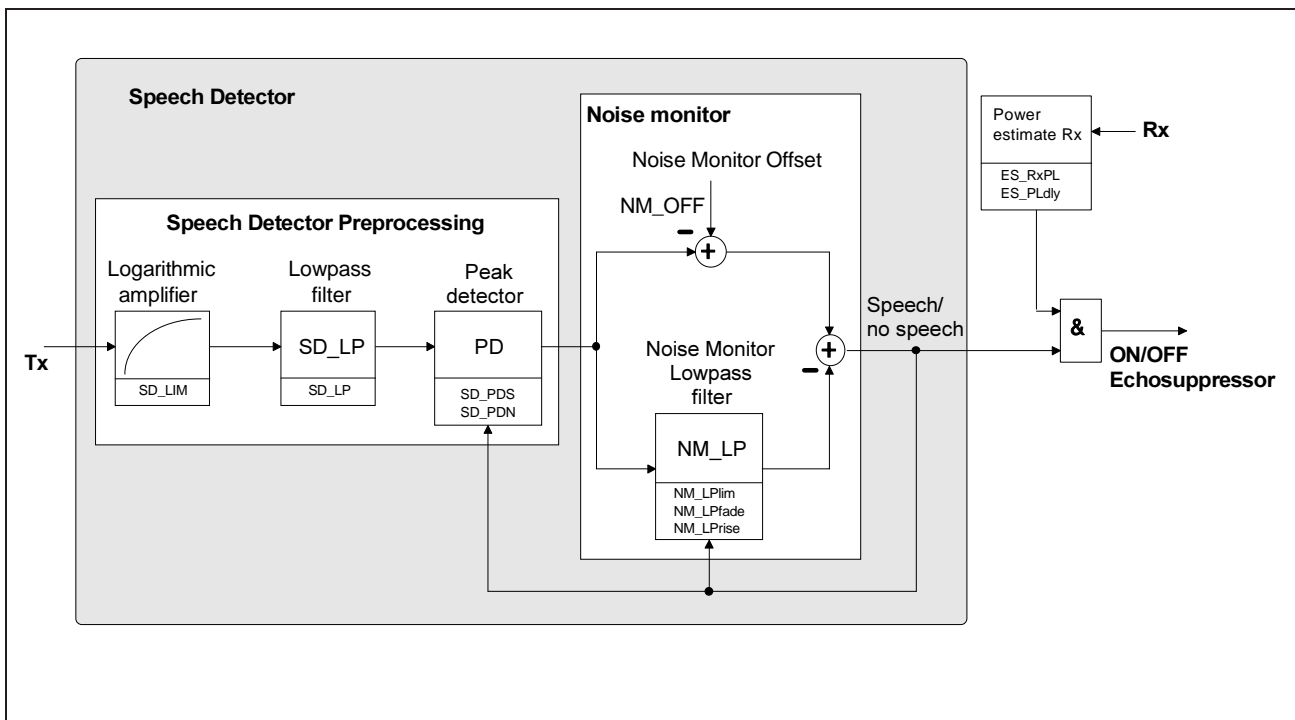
Speech Detector

Noise monitor

Power estimate Rx

Rx

ES_RxPL
ES_PLdly

Noise Monitor Offset

NM_OFF

Speech Detector Preprocessing

Logarithmic amplifier

SD_LIM

Lowpass filter

SD_LP

SD_LP

Peak detector

PD

SD_PDS
SD_PDN

Tx

Speech/ no speech

&

ON/OFF Echosuppressor

Noise Monitor Lowpass filter

NM_LP

NM_LPlim
NM_LPfade
NM_LPrise